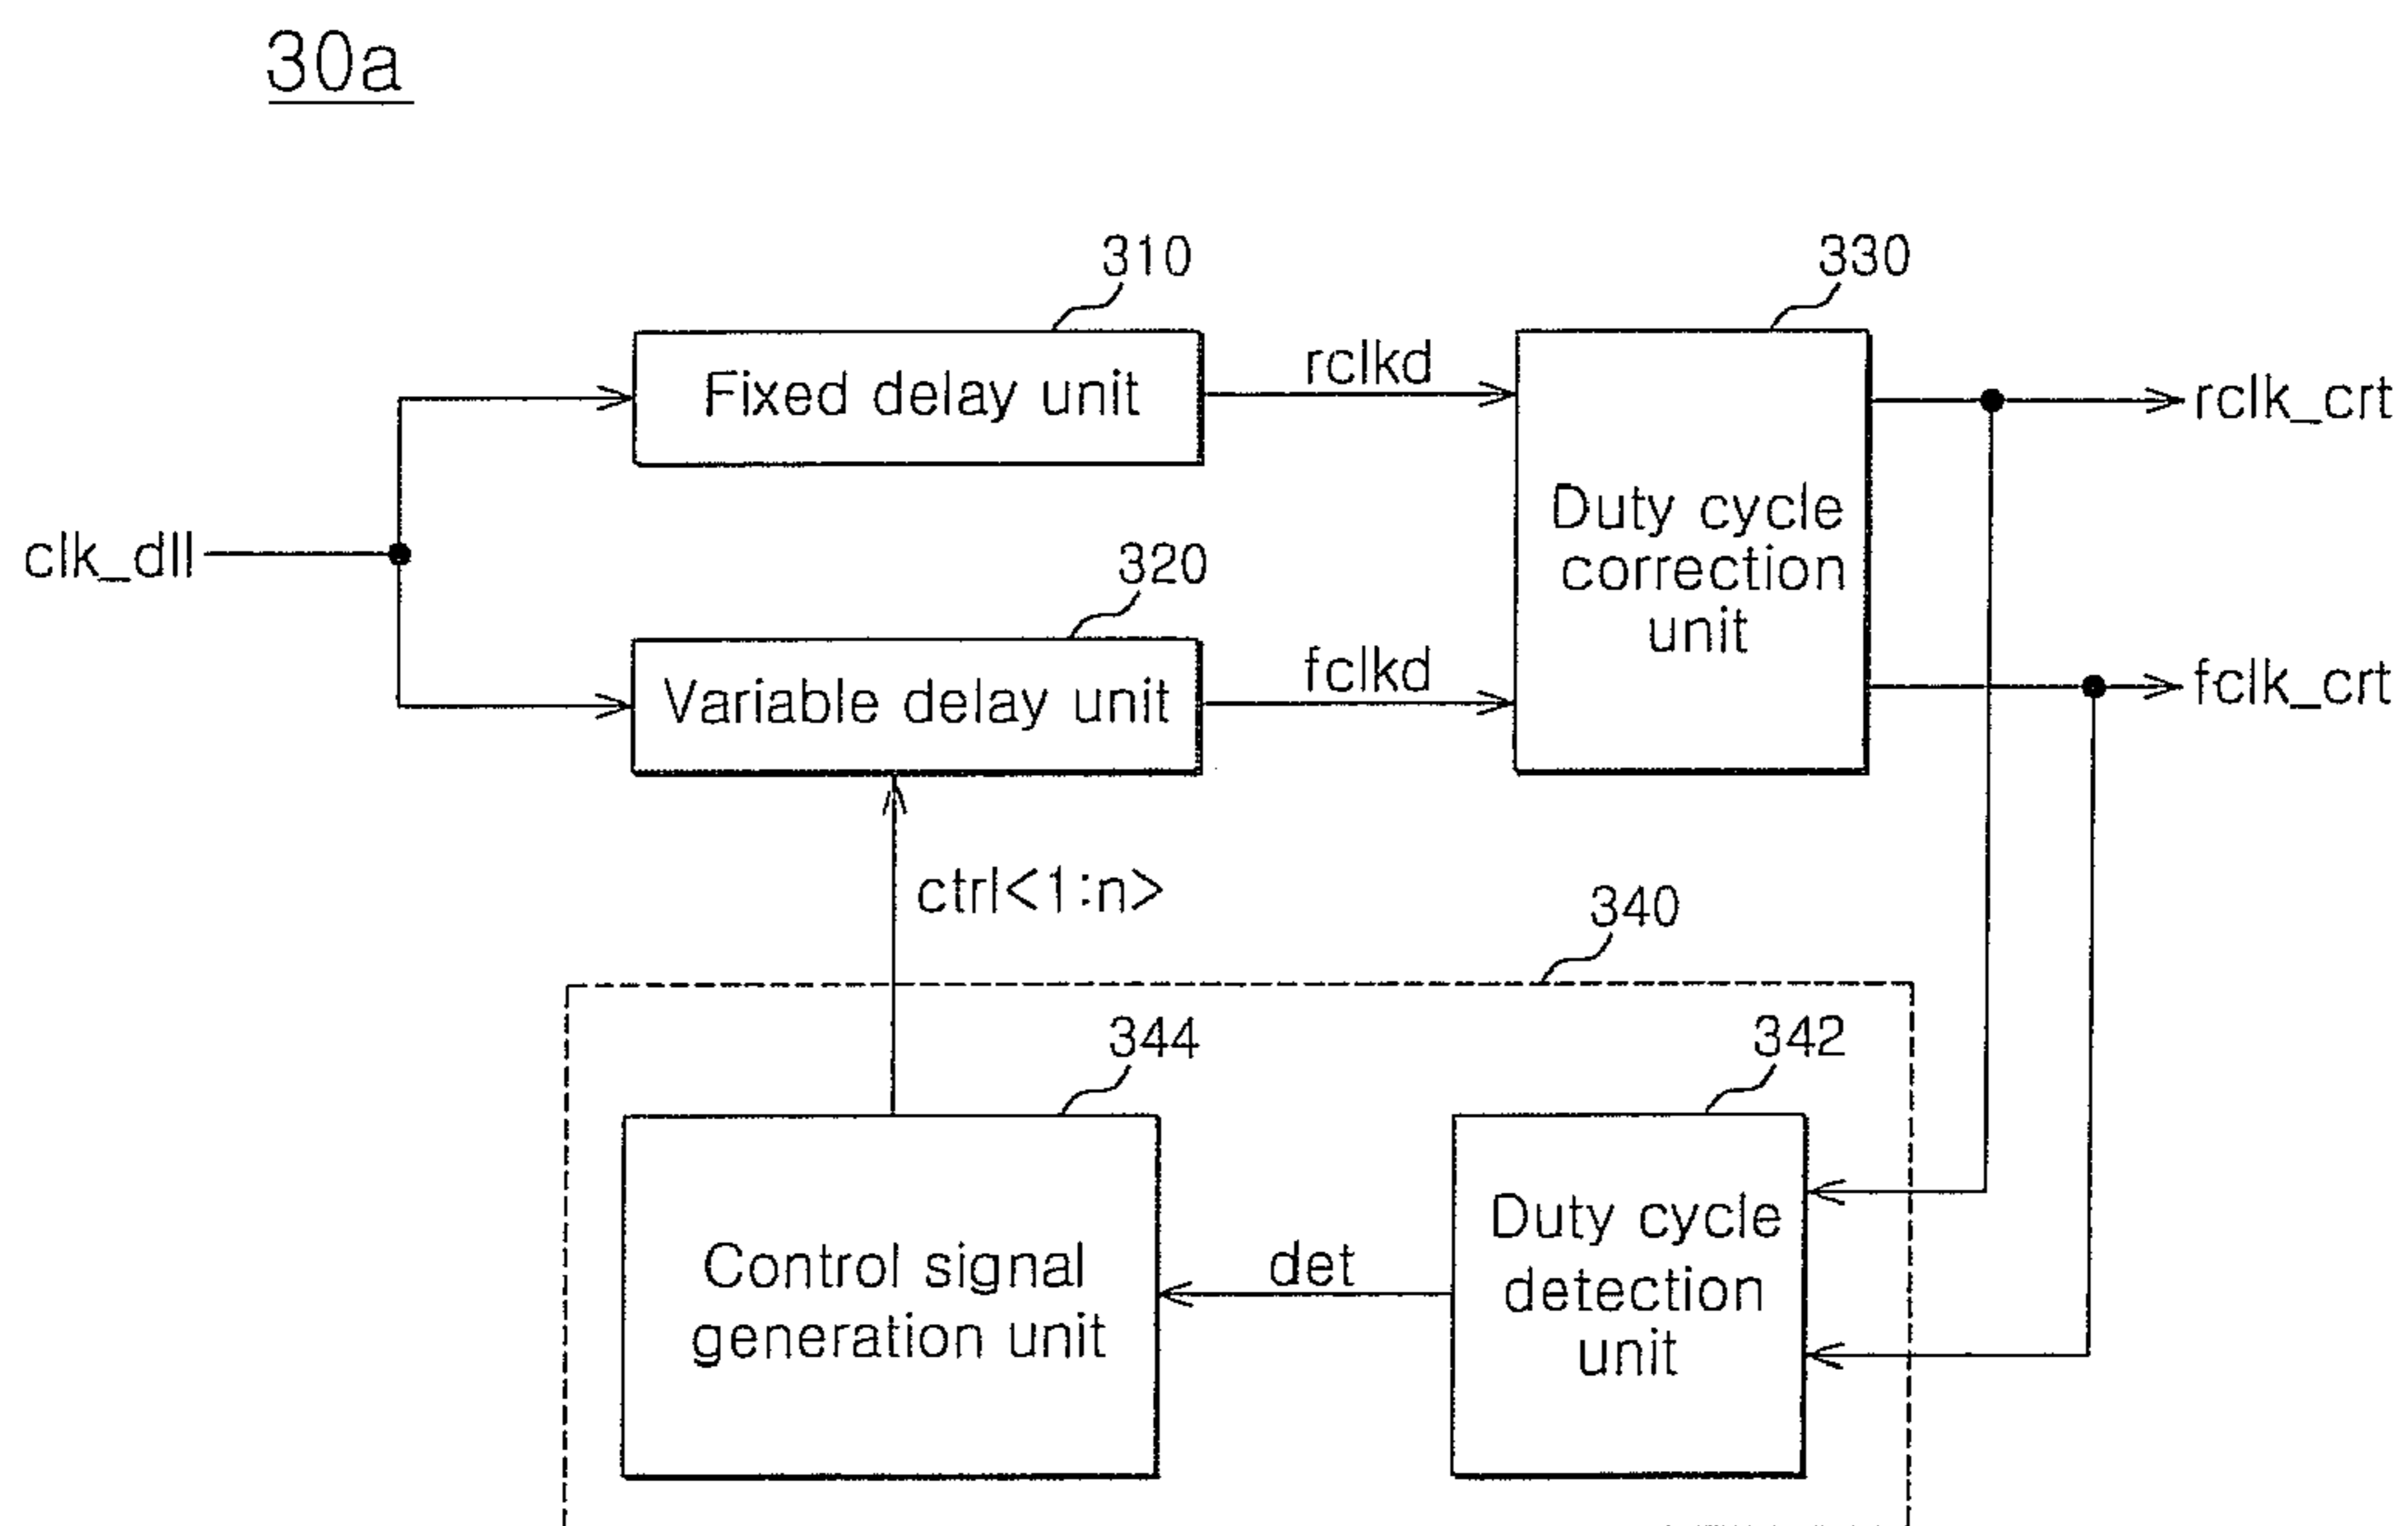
30a

310

330

Fixed delay unit

rclkd

rclk_crt

clk_dll

Duty cycle correction unit

320

Variable delay unit

fclkd

fclk_crt

ctrl<1:n>

340

344

342

Control signal generation unit

det

Duty cycle detection unit